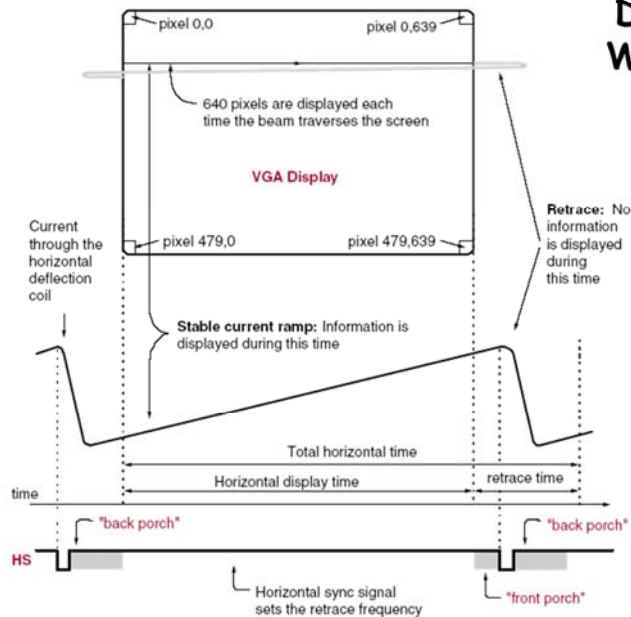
D
W

pixel 0,0

pixel 0,639

640 pixels are displayed each time the beam traverses the screen

VGA Display

Current through the horizontal deflection coil

pixel 479,0

pixel 479,639

Retrace: No information is displayed during this time

Stable current ramp: Information is displayed during this time

Total horizontal time

Horizontal display time

retrace time

time

"back porch"

"back porch"

HS

Horizontal sync signal sets the retrace frequency

"front porch"